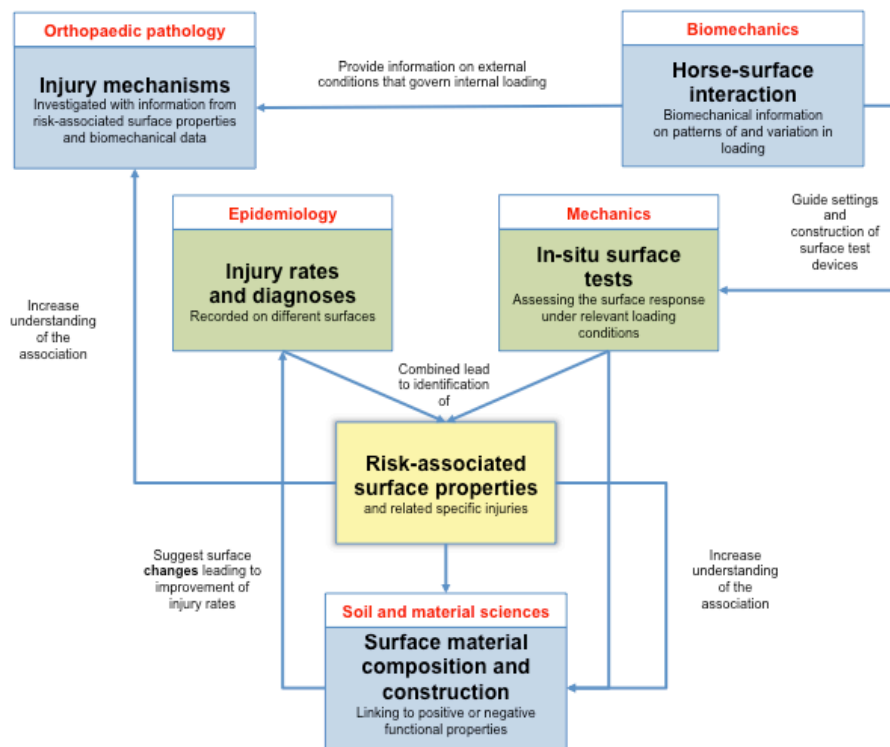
Orthopaedic pathology

Injury mechanisms
Investigated with information from risk-associated surface properties and biomechanical data

Provide information on external conditions that govern internal loading

Biomechanics

Horse-surface interaction
Biomechanical information on patterns of and variation in loading

Epidemiology

Injury rates and diagnoses
Recorded on different surfaces

Mechanics

In-situ surface tests
Assessing the surface response under relevant loading conditions

Guide settings and construction of surface test devices

Increase understanding of the association

Combined lead to identification of

Risk-associated surface properties
and related specific injuries

Suggest surface changes leading to improvement of injury rates

Increase understanding of the association

Soil and material sciences

Surface material composition and construction
Linking to positive or negative functional properties